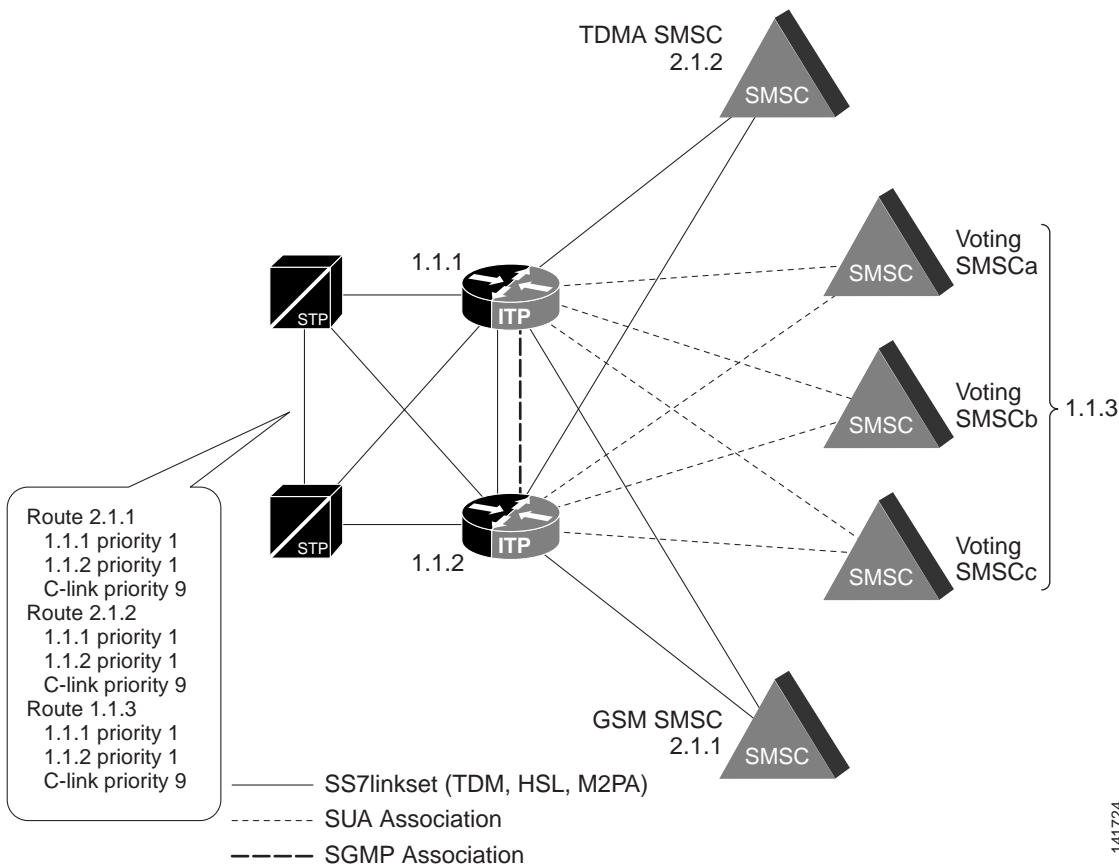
TDMA SMSC
2.1.2

SMSC

1.1.1

STP

ITP

SMSC

Voting
SMSCa

SMSC

Voting
SMSCb

1.1.3

STP

ITP

1.1.2

SMSC

Voting
SMSCc

Route 2.1.1
1.1.1 priority 1
1.1.2 priority 1
C-link priority 9
Route 2.1.2
1.1.1 priority 1
1.1.2 priority 1
C-link priority 9
Route 1.1.3
1.1.1 priority 1
1.1.2 priority 1
C-link priority 9

GSM SMSC
2.1.1

SMSC

SS7linkset (TDM, HSL, M2PA)
SUA Association
SGMP Association

141724